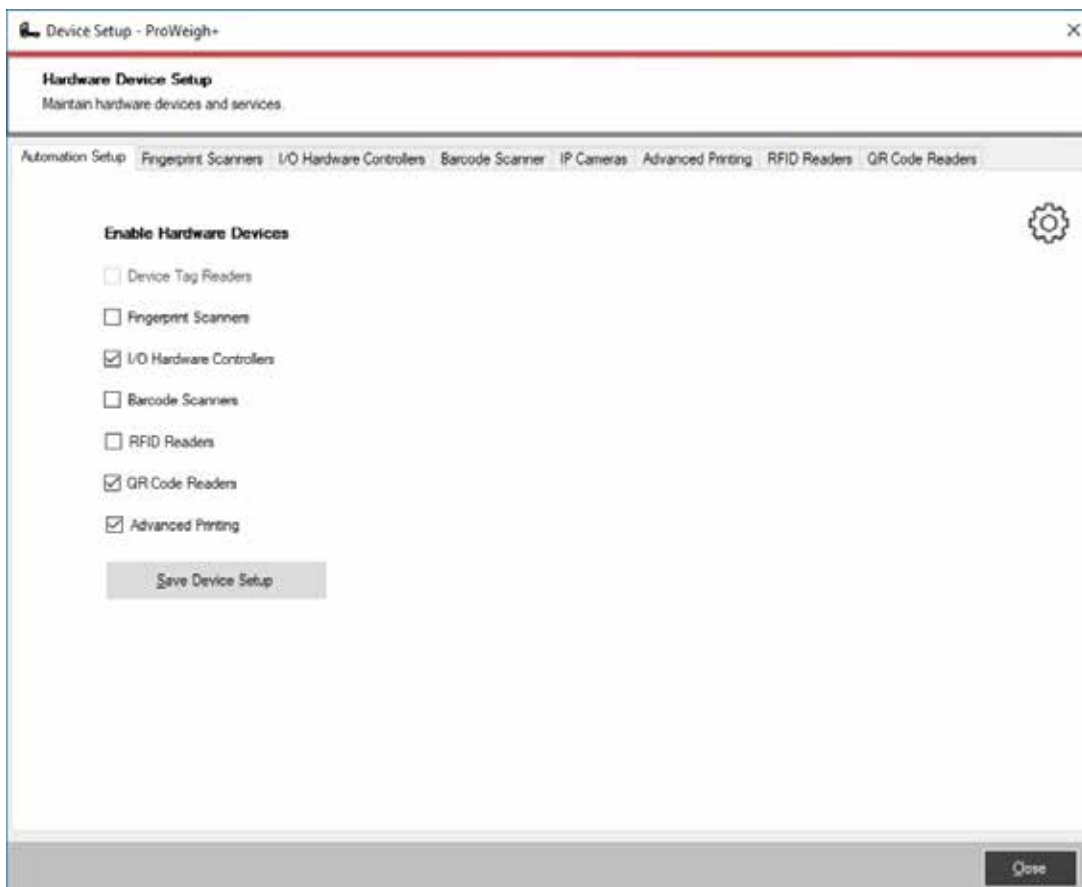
Device Setup - ProWeigh+

×

Hardware Device Setup
Maintain hardware devices and services.

Automation Setup | Fingerprint Scanners | I/O Hardware Controllers | Barcode Scanner | IP Cameras | Advanced Printing | RFID Readers | QR Code Readers

Enable Hardware Devices

☐ Device Tag Readers
☐ Fingerprint Scanners
☑ I/O Hardware Controllers
☐ Barcode Scanners
☐ RFID Readers
☑ QR Code Readers
☑ Advanced Printing

Save Device Setup

Close